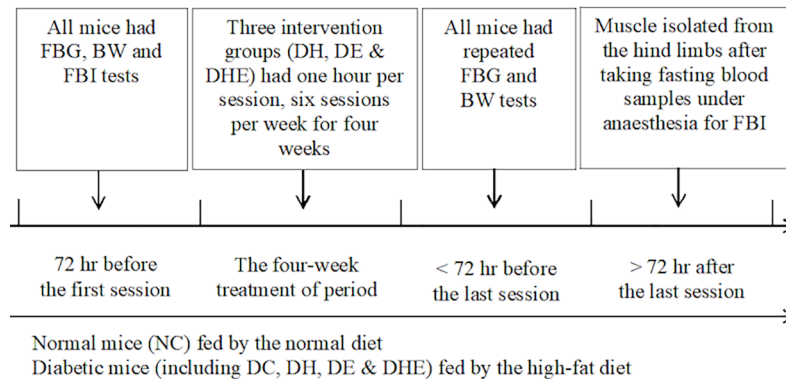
All mice had FBG, BW and FBI tests

Three intervention groups (DH, DE & DHE) had one hour per session, six sessions per week for four weeks

All mice had repeated FBG and BW tests

Muscle isolated from the hind limbs after taking fasting blood samples under anaesthesia for FBI

72 hr before the first session

The four-week treatment of period

< 72 hr before the last session

> 72 hr after the last session

Normal mice (NC) fed by the normal diet
Diabetic mice (including DC, DH, DE & DHE) fed by the high-fat diet